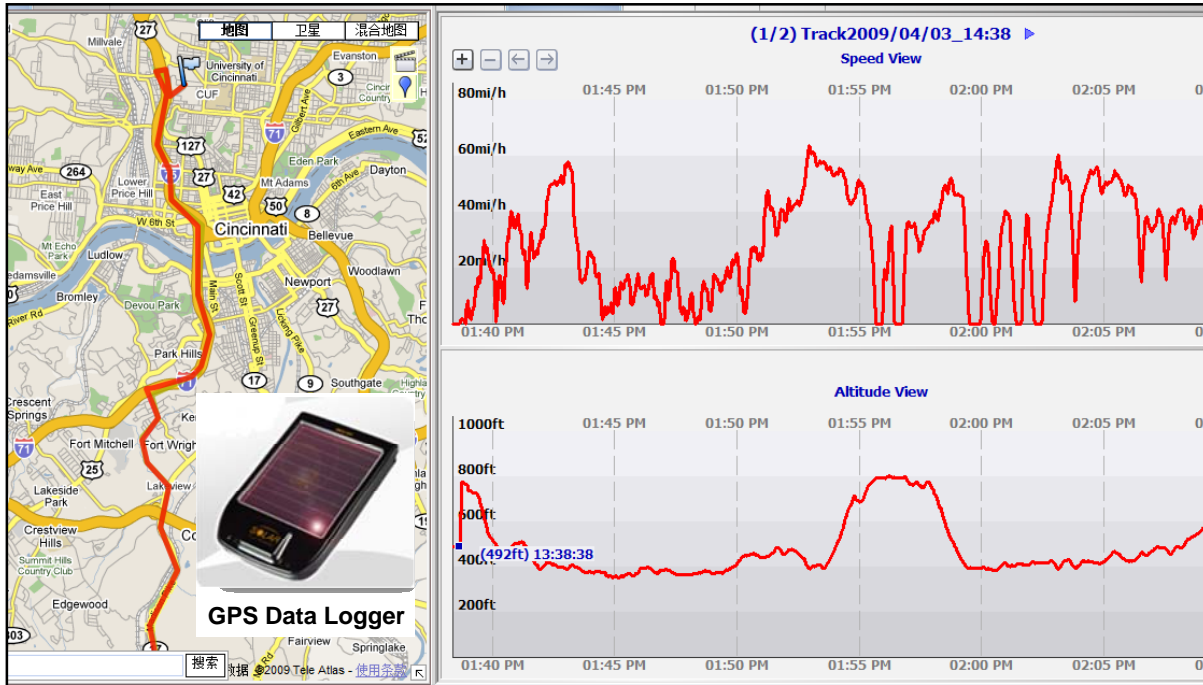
地图 卫星 混合地图

Millvale
27
University of Cincinnati
CUF
Evanston
3
Cincinnati Country
Gilbert Ave
71
Eastern Ave
127
Eden Park
Way Ave
264
Lower Price Hill
75
27
Mt Adams
Dayton
East Price Hill
42
6th St
50
8
W 6th St
Cincinnati
Bellevue
Mt Echo Park
Ludlow
Woodlawn
edamsville
Newport
Bromley
Devou Park
27
River Rd
Tho
Park Hills
71
17
9
Southgate
Highla
Crescent Springs
71
Fort Mitchell
Fort Wrigh
25
Lakeside Park
Lakeview
Crestview Hills
Summit Hills Country Club
Edgewood
Co
Fairview
Springlake
303
搜索
数据 ©2009 Tele Atlas - 使用条款

GPS Data Logger

(1/2) Track2009/04/03_14:38
Speed View
80mi/h
60mi/h
40mi/h
20mi/h
01:40 PM 01:45 PM 01:50 PM 01:55 PM 02:00 PM 02:05 PM

Altitude View
1000ft
800ft
600ft
400ft
200ft
(492ft) 13:38:38
01:40 PM 01:45 PM 01:50 PM 01:55 PM 02:00 PM 02:05 PM